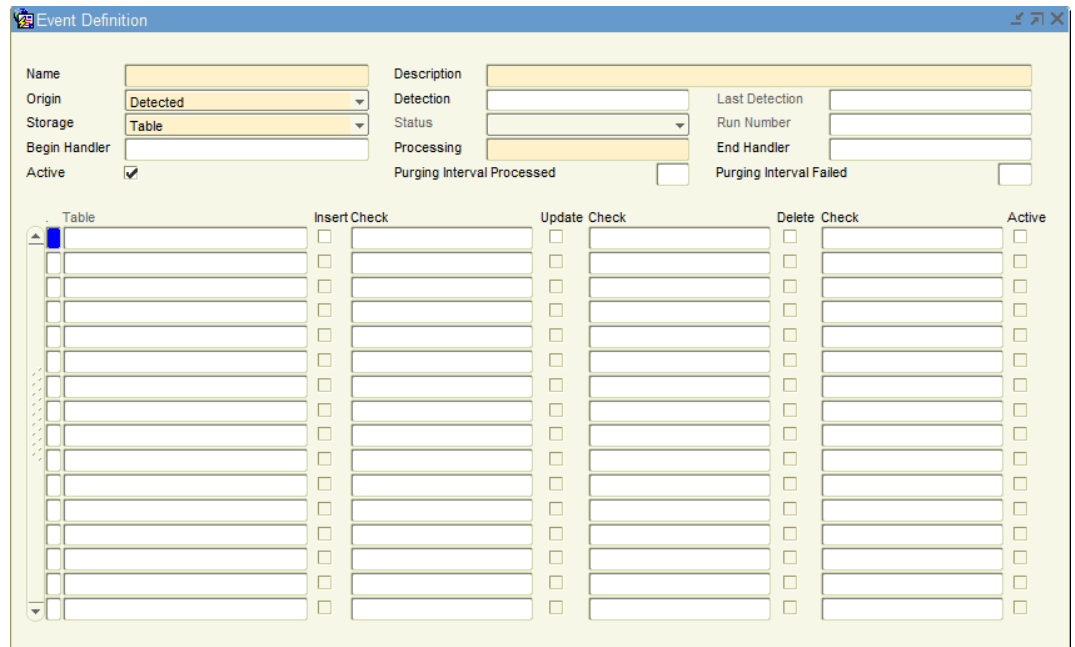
Event Definition

Name
Description
Origin
Detected
Detection
Last Detection
Storage
Table
Status
Run Number
Begin Handler
Processing
End Handler
Active
Purging Interval Processed
Purging Interval Failed

| Table | Insert | Check | Update | Check | Delete | Check | Active |
|---|---|---|---|---|---|---|---|